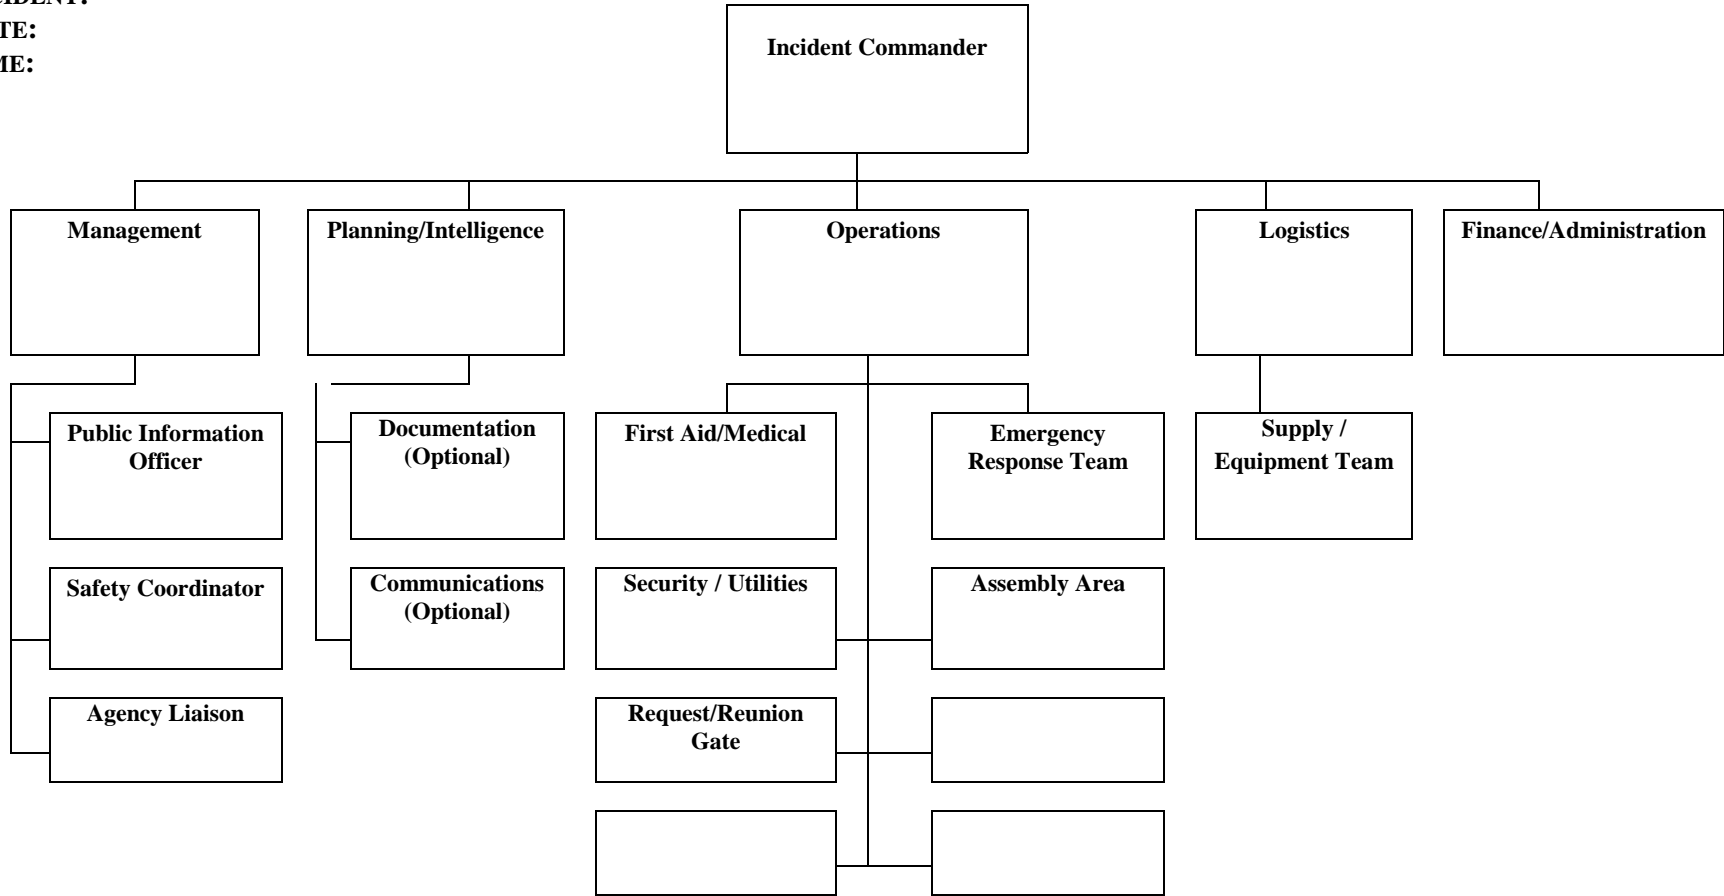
IDENT:
TE:
ME:

Incident Commander

Management

Planning/Intelligence

Operations

Logistics

Finance/Administration

Public Information Officer

Safety Coordinator

Agency Liaison

Documentation (Optional)

Communications (Optional)

First Aid/Medical

Emergency Response Team

Security / Utilities

Assembly Area

Request/Reunion Gate

Supply / Equipment Team